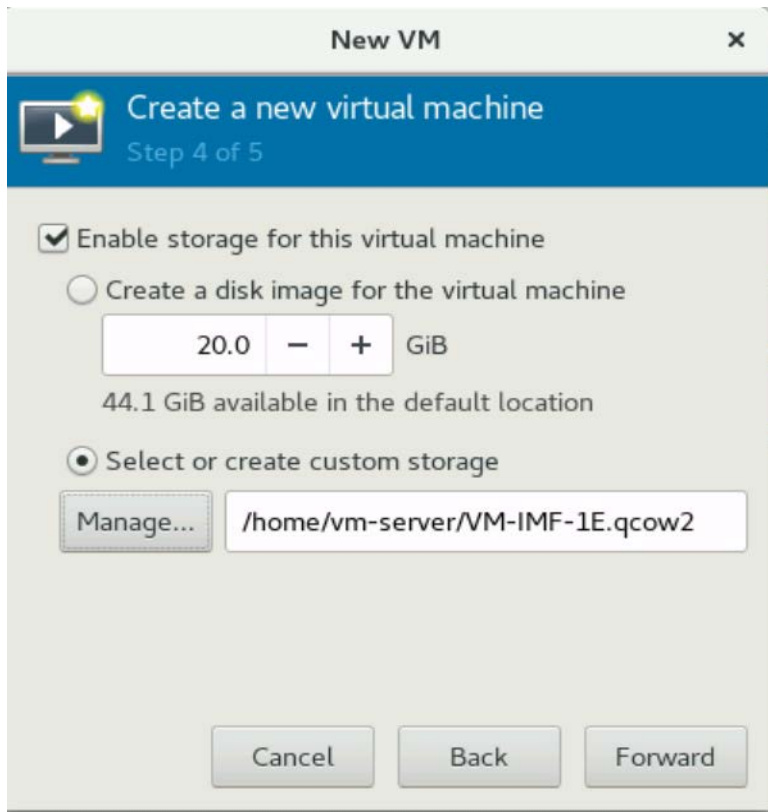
New VM ×

Create a new virtual machine
Step 4 of 5

Enable storage for this virtual machine

Create a disk image for the virtual machine

20.0 − + GiB

44.1 GiB available in the default location

Select or create custom storage

Manage... /home/vm-server/VM-IMF-1E.qcow2

Cancel Back Forward